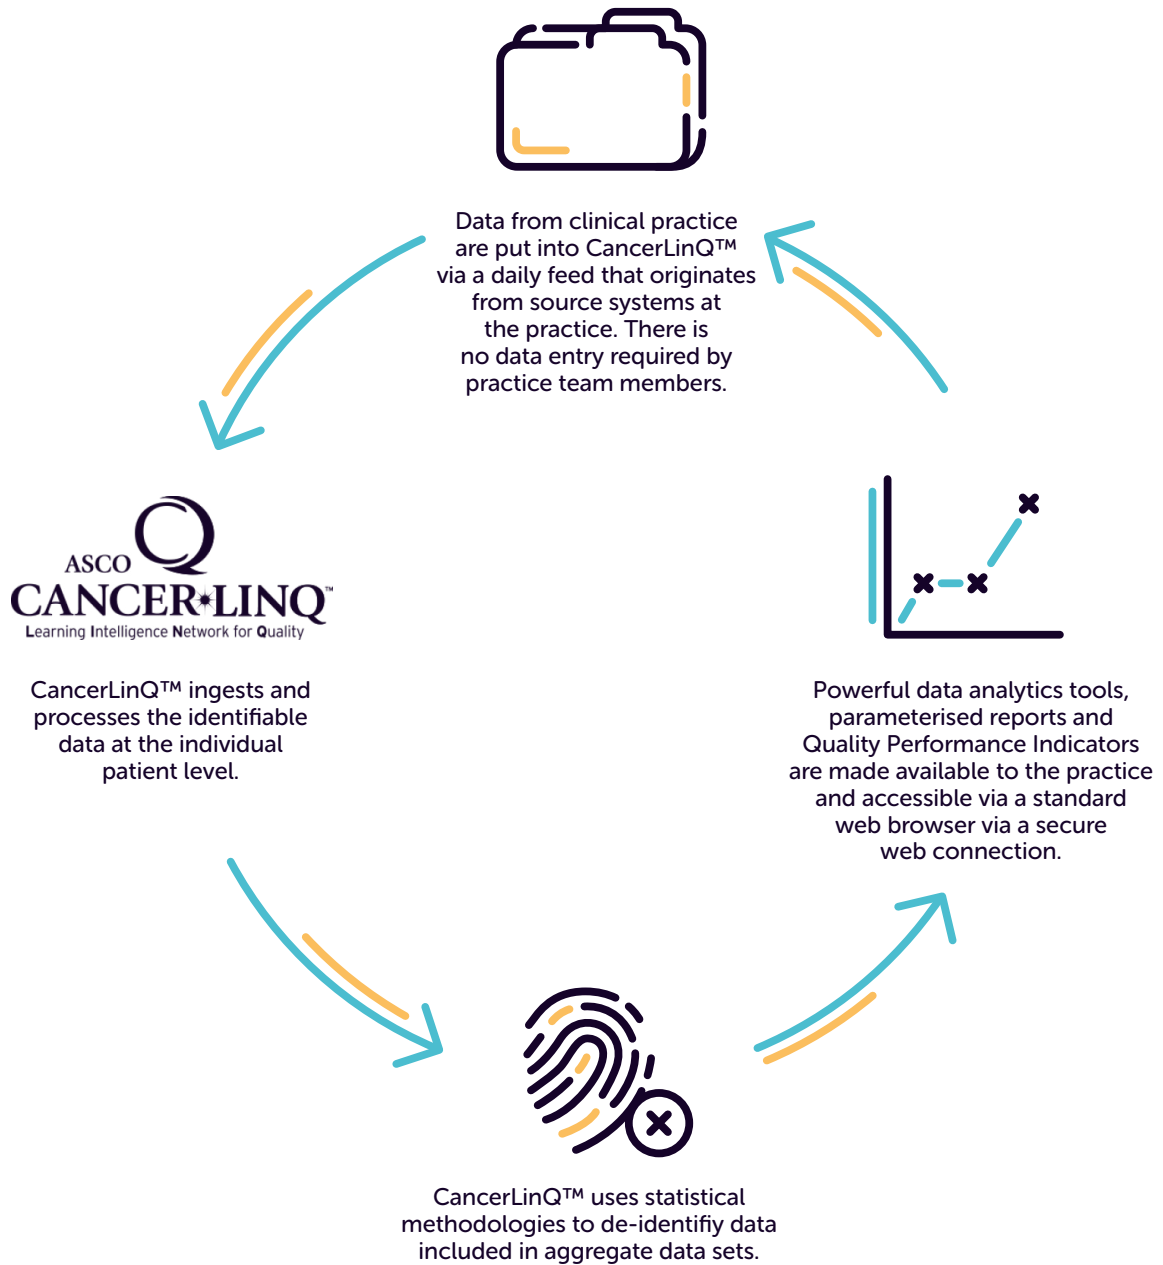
Data from clinical practice are put into CancerLinQ™ via a daily feed that originates from source systems at the practice. There is no data entry required by practice team members.

ASCO
CANCERLINQ™
Learning Intelligence Network for Quality

CancerLinQ™ ingests and processes the identifiable data at the individual patient level.

Powerful data analytics tools, parameterised reports and Quality Performance Indicators are made available to the practice and accessible via a standard web browser via a secure web connection.

CancerLinQ™ uses statistical methodologies to de-identifiy data included in aggregate data sets.